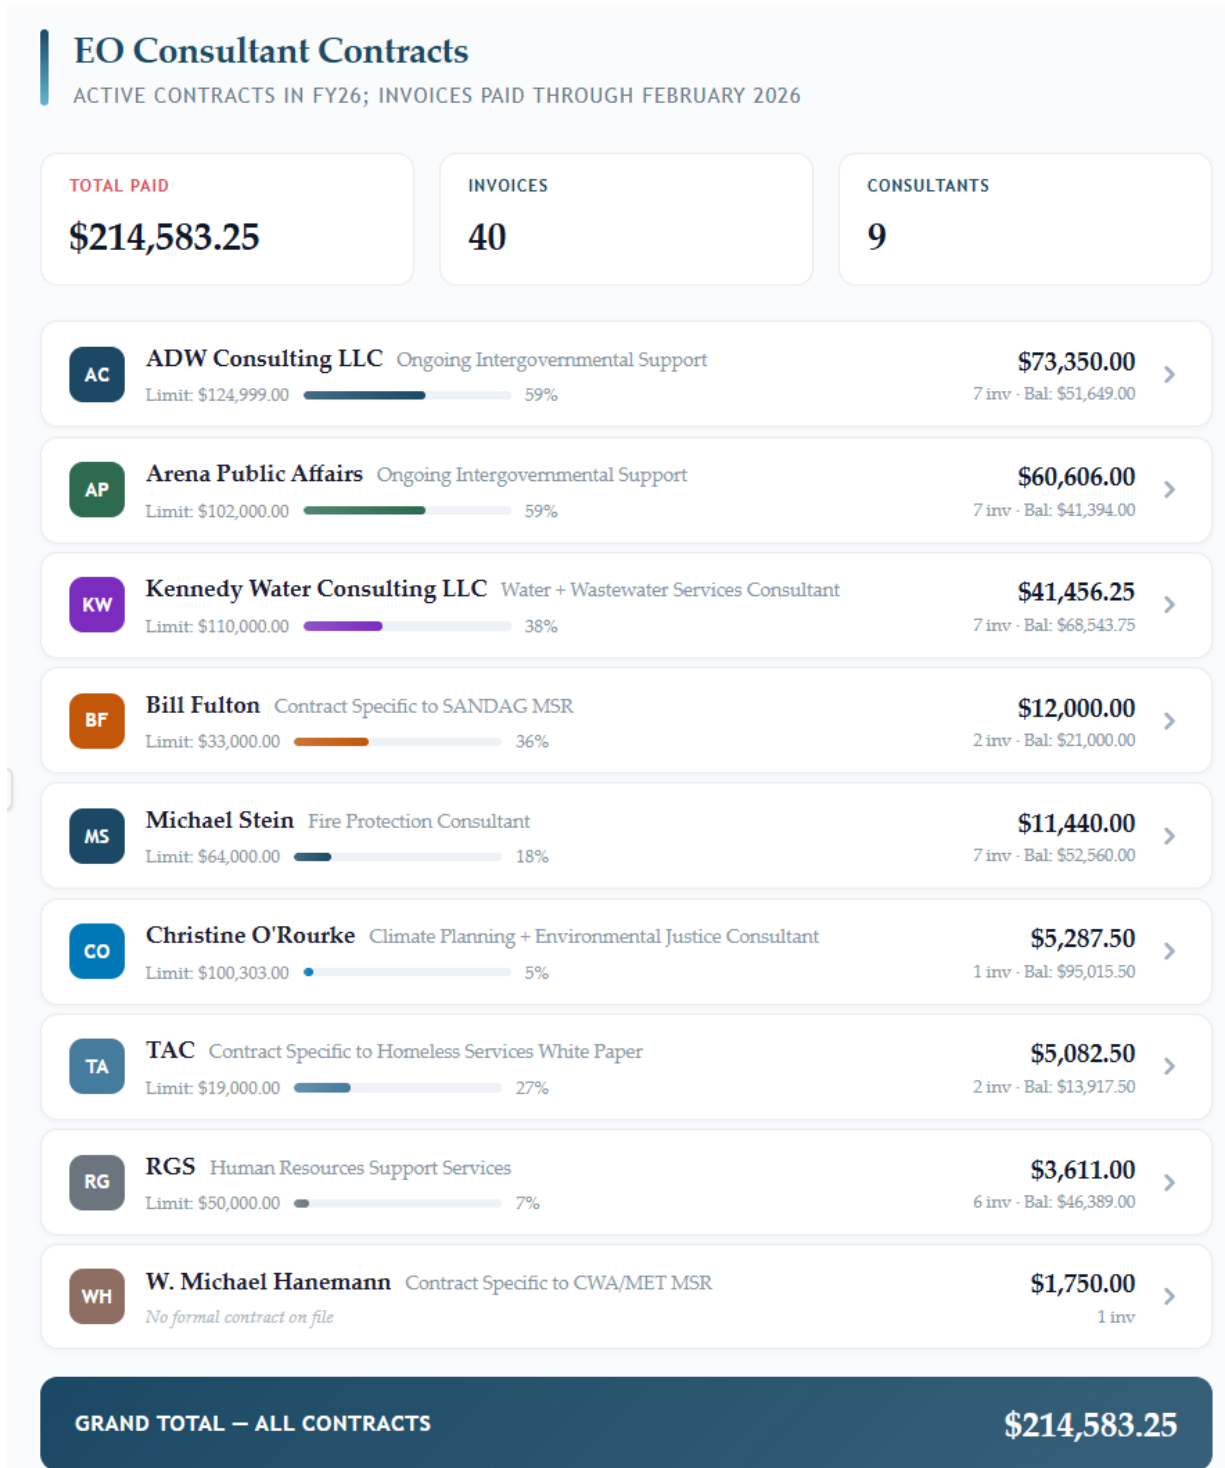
EO Consultant Contracts

ACTIVE CONTRACTS IN FY26; INVOICES PAID THROUGH FEBRUARY 2026

TOTAL PAID
$214,583.25

INVOICES
40

CONSULTANTS
9

AC ADW Consulting LLC Ongoing Intergovernmental Support
Limit: $124,999.00 59%
$73,350.00
7 inv · Bal: $51,649.00

AP Arena Public Affairs Ongoing Intergovernmental Support
Limit: $102,000.00 59%
$60,606.00
7 inv · Bal: $41,394.00

KW Kennedy Water Consulting LLC Water + Wastewater Services Consultant
Limit: $110,000.00 38%
$41,456.25
7 inv · Bal: $68,543.75

BF Bill Fulton Contract Specific to SANDAG MSR
Limit: $33,000.00 36%
$12,000.00
2 inv · Bal: $21,000.00

MS Michael Stein Fire Protection Consultant
Limit: $64,000.00 18%
$11,440.00
7 inv · Bal: $52,560.00

CO Christine O'Rourke Climate Planning + Environmental Justice Consultant
Limit: $100,303.00 5%
$5,287.50
1 inv · Bal: $95,015.50

TA TAC Contract Specific to Homeless Services White Paper
Limit: $19,000.00 27%
$5,082.50
2 inv · Bal: $13,917.50

RG RGS Human Resources Support Services
Limit: $50,000.00 7%
$3,611.00
6 inv · Bal: $46,389.00

WH W. Michael Hanemann Contract Specific to CWA/MET MSR
No formal contract on file
$1,750.00
1 inv

GRAND TOTAL — ALL CONTRACTS $214,583.25